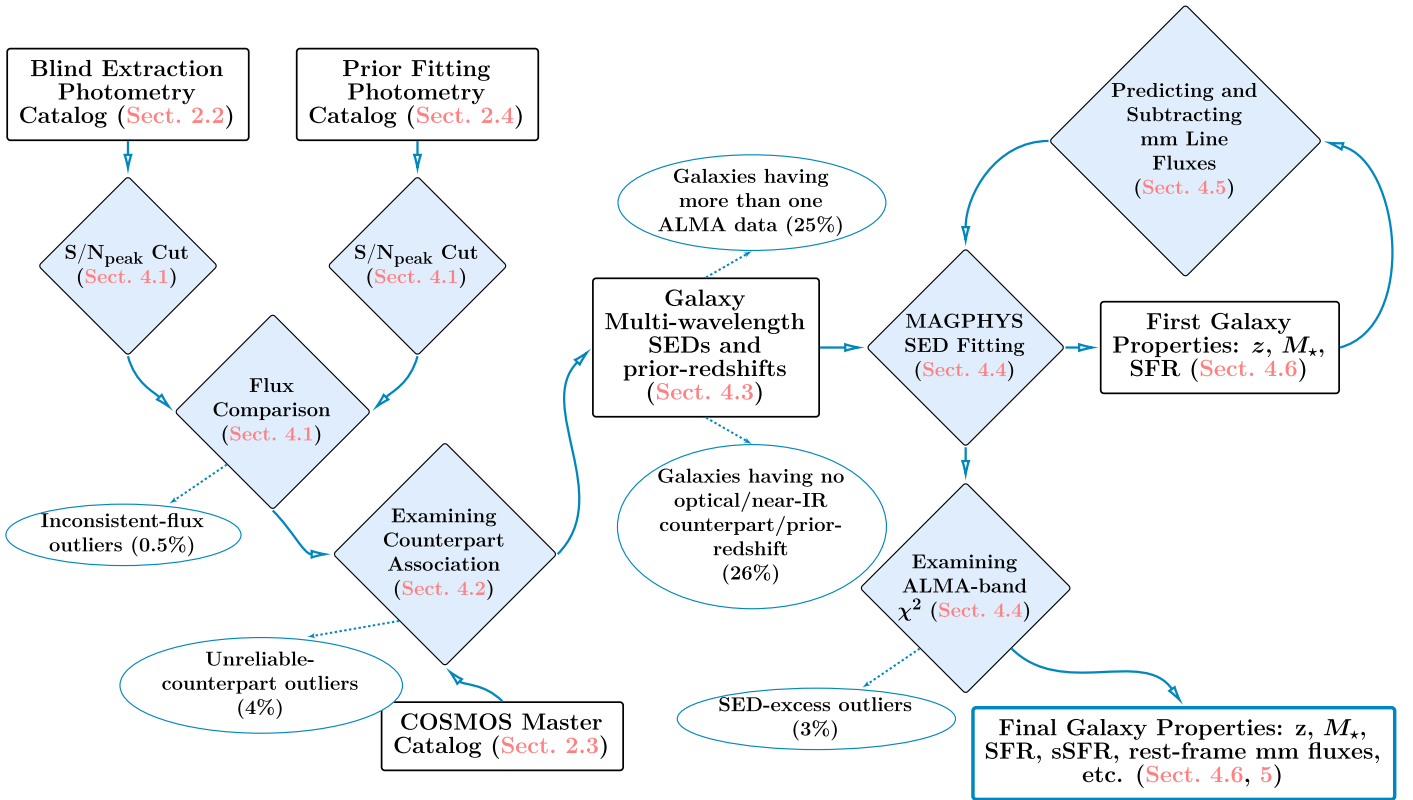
Blind Extraction Photometry Catalog (Sect. 2.2)

Prior Fitting Photometry Catalog (Sect. 2.4)

$S/N_{peak}$ Cut (Sect. 4.1)

$S/N_{peak}$ Cut (Sect. 4.1)

Flux Comparison (Sect. 4.1)

Inconsistent-flux outliers (0.5%)

Examining Counterpart Association (Sect. 4.2)

Unreliable-counterpart outliers (4%)

COSMOS Master Catalog (Sect. 2.3)

Galaxies having more than one ALMA data (25%)

Galaxy Multi-wavelength SEDs and prior-redshifts (Sect. 4.3)

Galaxies having no optical/near-IR counterpart/prior-redshift (26%)

Predicting and Subtracting mm Line Fluxes (Sect. 4.5)

MAGPHYS SED Fitting (Sect. 4.4)

First Galaxy Properties: $z$, $M_{\star}$, SFR (Sect. 4.6)

Examining ALMA-band $\chi^2$ (Sect. 4.4)

SED-excess outliers (3%)

Final Galaxy Properties: z, $M_{\star}$, SFR, sSFR, rest-frame mm fluxes, etc. (Sect. 4.6, 5)